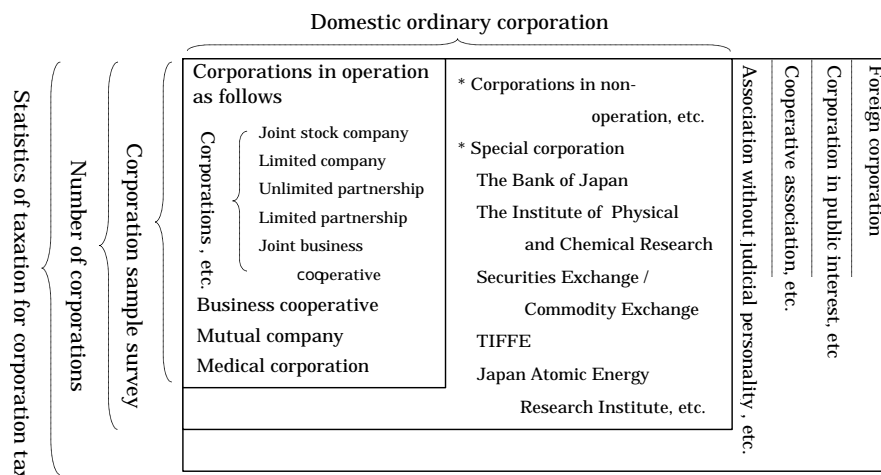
Domestic ordinary corporation

Statistics of taxation for corporation ta

Number of corporations

Corporation sample survey

Corporations in operation as follows

Corporations, etc.

Joint stock company
Limited company
Unlimited partnership
Limited partnership
Joint business cooperative

Business cooperative
Mutual company
Medical corporation

* Corporations in non-operation, etc.
* Special corporation
The Bank of Japan
The Institute of Physical and Chemical Research
Securities Exchange / Commodity Exchange
TIFFE
Japan Atomic Energy Research Institute, etc.

Association without judicial personality, etc.

Cooperative association, etc.

Corporation in public interest, etc

Foreign corporation